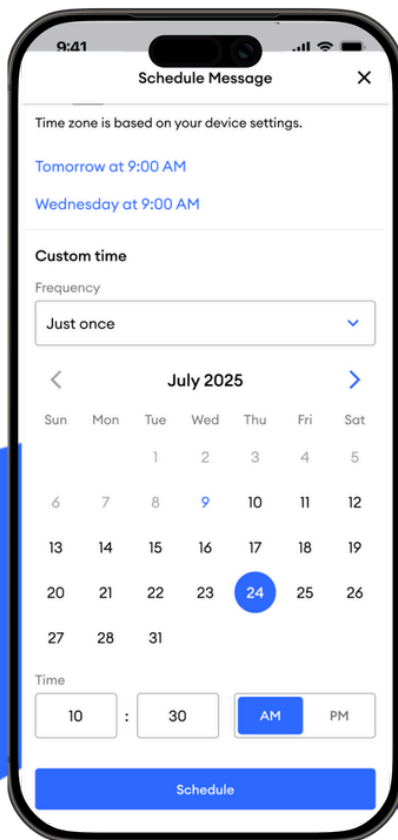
9:41

Schedule Message

Time zone is based on your device settings.

Tomorrow at 9:00 AM

Wednesday at 9:00 AM

Custom time

Frequency

Just once

July 2025

| Sun | Mon | Tue | Wed | Thu | Fri | Sat |
|---|---|---|---|---|---|---|
| | | 1 | 2 | 3 | 4 | 5 |
| 6 | 7 | 8 | 9 | 10 | 11 | 12 |
| 13 | 14 | 15 | 16 | 17 | 18 | 19 |
| 20 | 21 | 22 | 23 | 24 | 25 | 26 |
| 27 | 28 | 31 | | | | |

Time

10 : 30 AM PM

Schedule